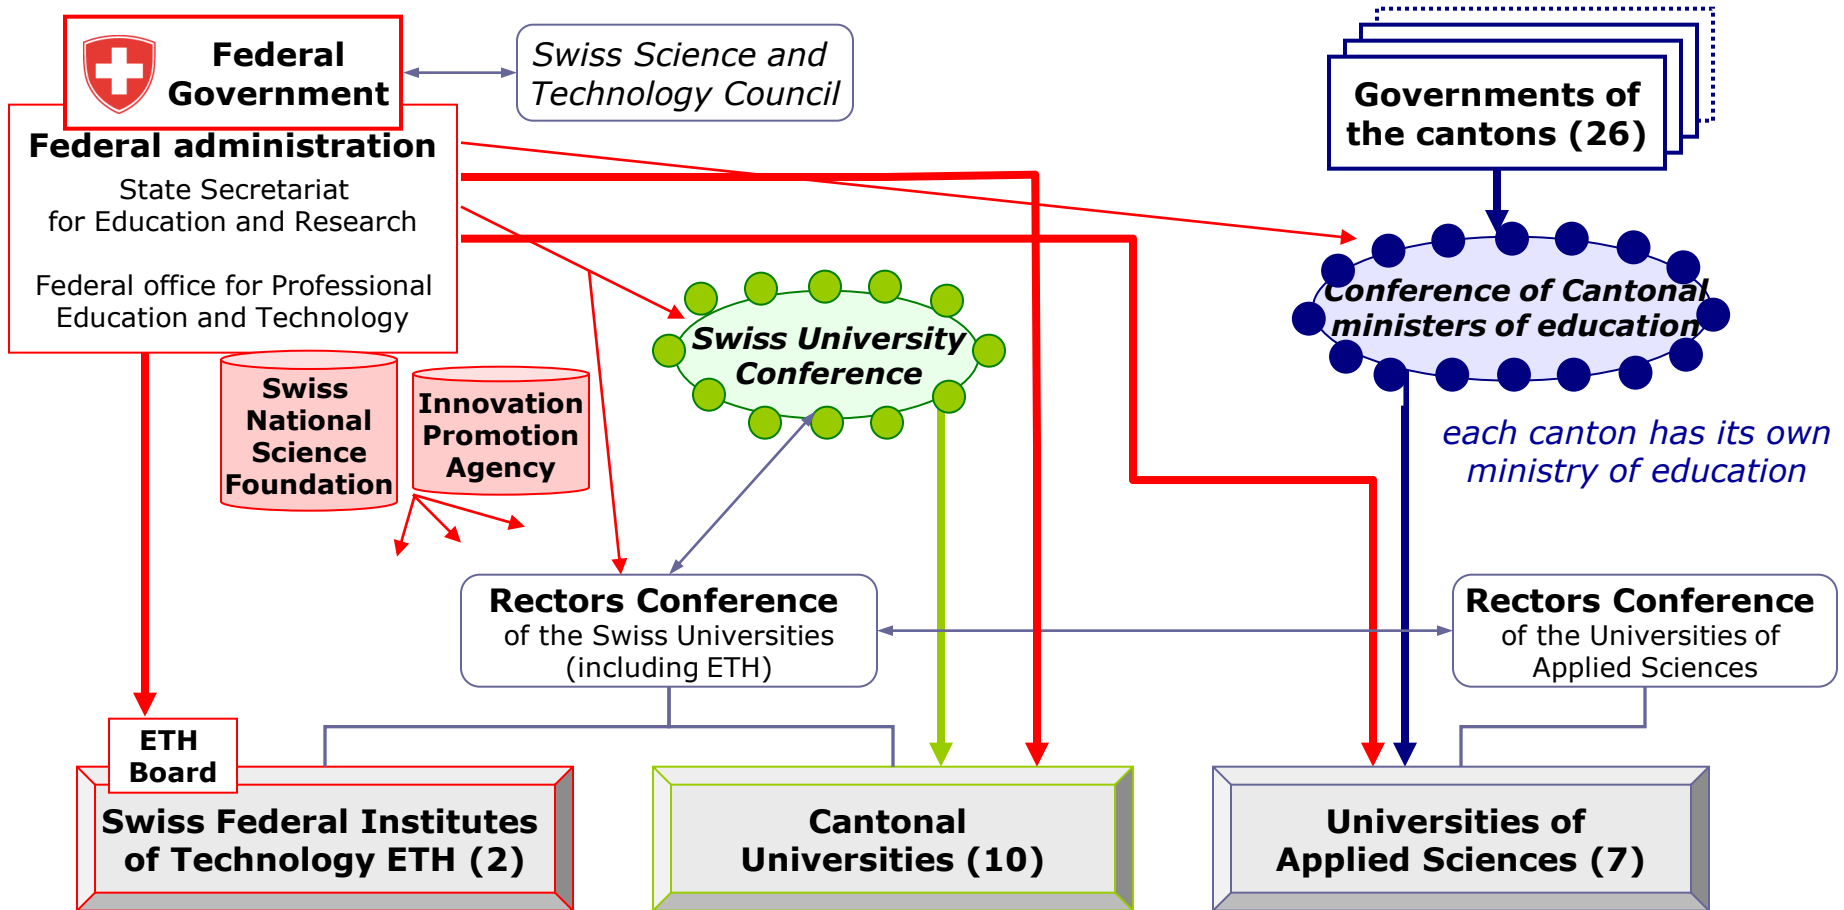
Federal Government

Swiss Science and Technology Council

Governments of the cantons (26)

Federal administration

State Secretariat for Education and Research

Federal office for Professional Education and Technology

Swiss National Science Foundation

Innovation Promotion Agency

Swiss University Conference

Conference of Cantonal ministers of education

each canton has its own ministry of education

Rectors Conference of the Swiss Universities (including ETH)

Rectors Conference of the Universities of Applied Sciences

ETH Board

Swiss Federal Institutes of Technology ETH (2)

Cantonal Universities (10)

Universities of Applied Sciences (7)